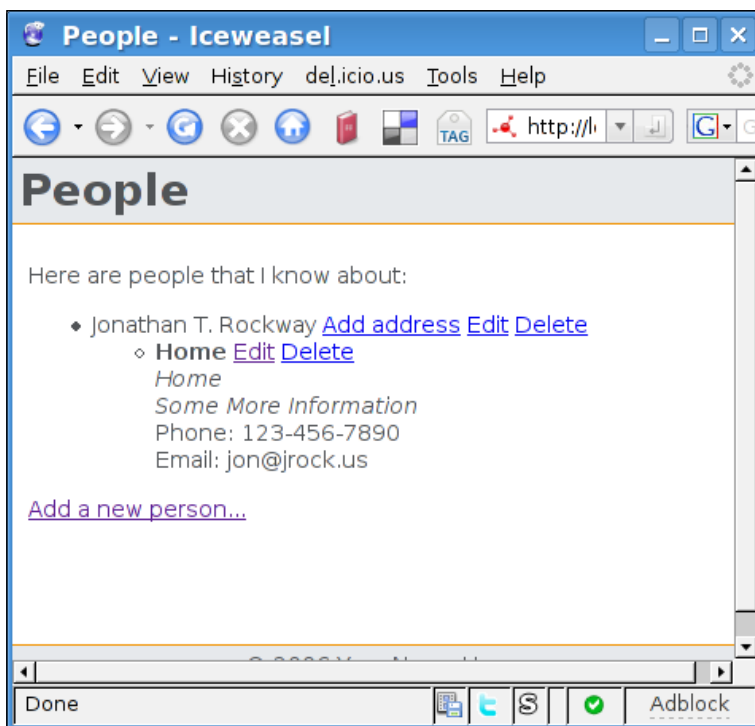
People - Iceweasel

File Edit View History del.icio.us Tools Help

TAG http://l

People

Here are people that I know about:

- Jonathan T. Rockway Add address Edit Delete
  - **Home** Edit Delete
    *Home*
    *Some More Information*
    Phone: 123-456-7890
    Email: jon@jrock.us

Add a new person...

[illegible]

Done Adblock